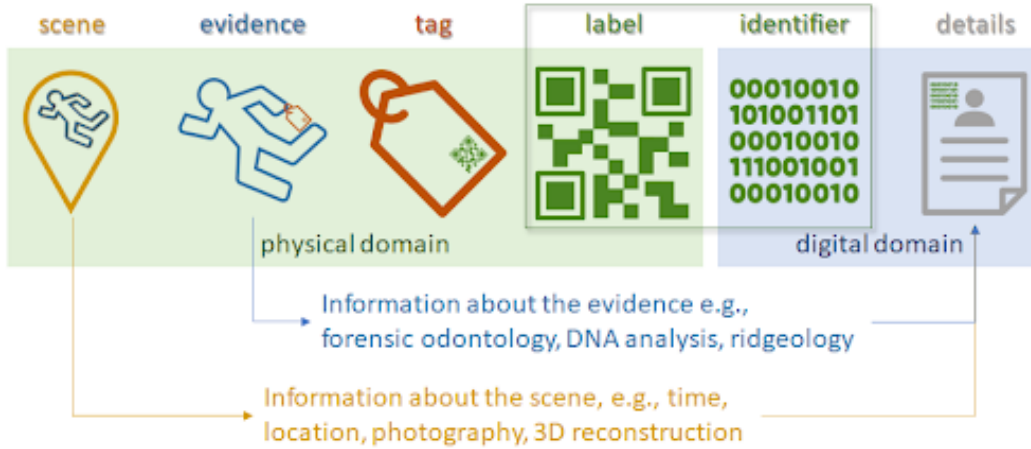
scene evidence tag label identifier details

00010010
101001101
00010010
111001001
00010010

physical domain

digital domain

Information about the evidence e.g., forensic odontology, DNA analysis, ridgeology

Information about the scene, e.g., time, location, photography, 3D reconstruction